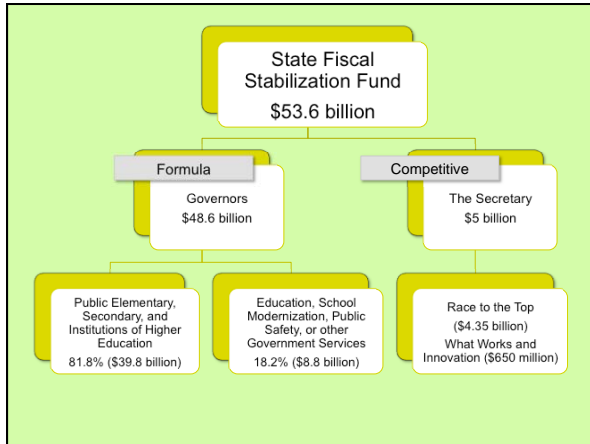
State Fiscal Stabilization Fund
$53.6 billion

Formula

Governors
$48.6 billion

Competitive

The Secretary
$5 billion

Public Elementary, Secondary, and Institutions of Higher Education
81.8% ($39.8 billion)

Education, School Modernization, Public Safety, or other Government Services
18.2% ($8.8 billion)

Race to the Top
($4.35 billion)
What Works and Innovation ($650 million)